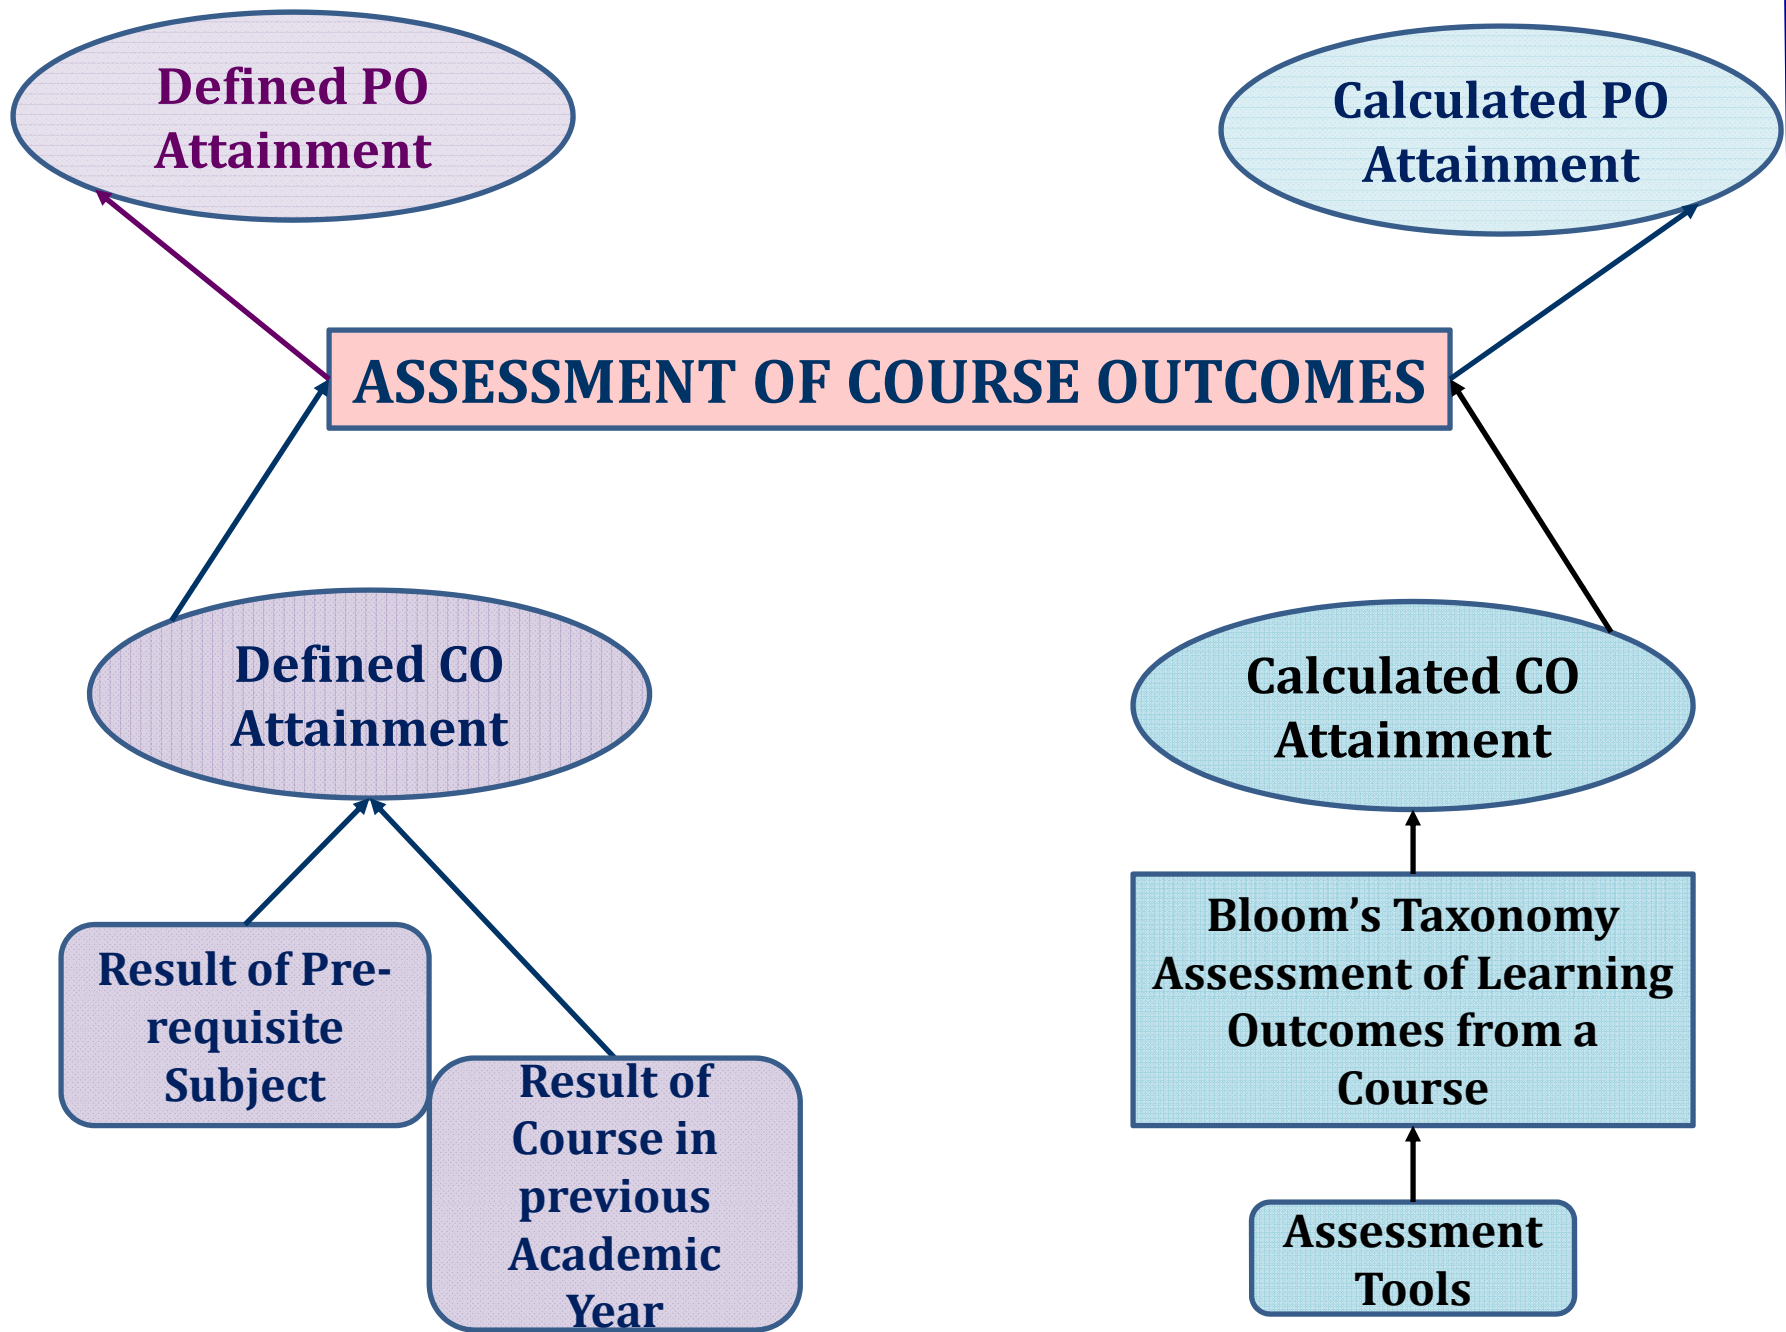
Defined PO Attainment

Calculated PO Attainment

ASSESSMENT OF COURSE OUTCOMES

Defined CO Attainment

Calculated CO Attainment

Result of Prerequisite Subject

Result of Course in previous Academic Year

Bloom's Taxonomy Assessment of Learning Outcomes from a Course

Assessment Tools